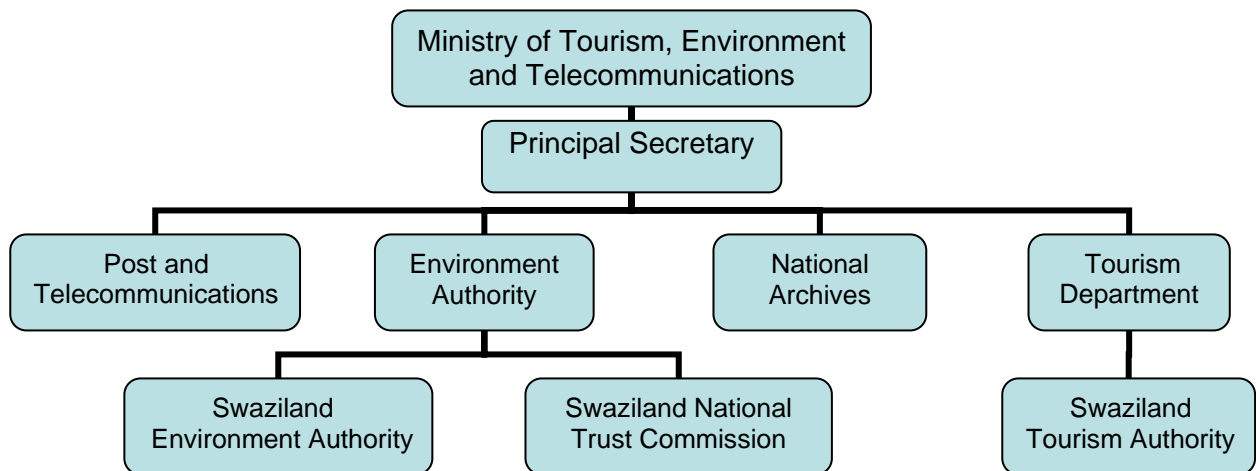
Ministry of Tourism, Environment and Telecommunications

Principal Secretary

Post and Telecommunications

Environment Authority

National Archives

Tourism Department

Swaziland Environment Authority

Swaziland National Trust Commission

Swaziland Tourism Authority